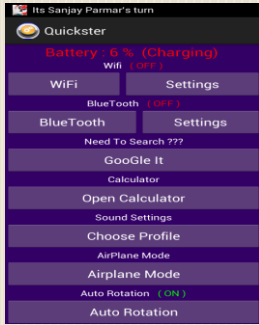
Its Sanjay Parmar's turn

Quickster

Battery : 6 % (Charging)

Wifi ( OFF )

WiFi | Settings

BlueTooth ( OFF )

BlueTooth | Settings

Need To Search ???

GooGle It

Calculator

Open Calculator

Sound Settings

Choose Profile

AirPlane Mode

Airplane Mode

Auto Rotation ( ON )

Auto Rotation